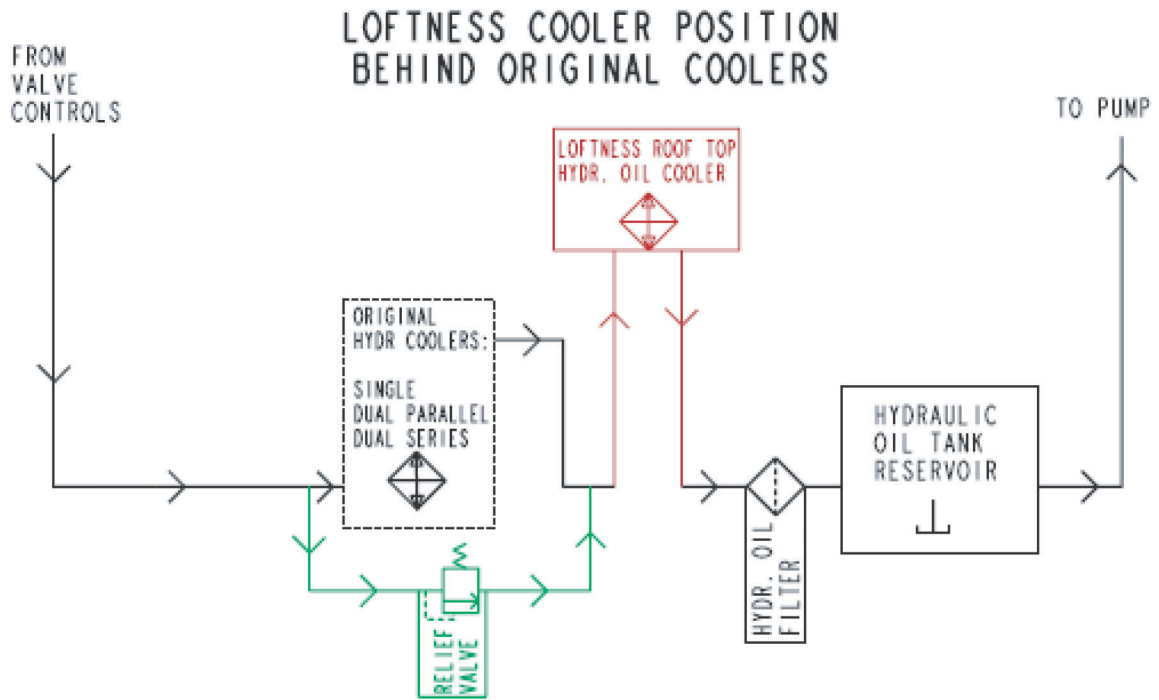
LOFTNESS COOLER POSITION
BEHIND ORIGINAL COOLERS

FROM
VALVE
CONTROLS

TO PUMP

LOFTNESS ROOF TOP
HYDR. OIL COOLER

ORIGINAL
HYDR COOLERS:

SINGLE
DUAL PARALLEL
DUAL SERIES

HYDRAULIC
OIL TANK
RESERVOIR

HYDR. OIL
FILTER

RELIEF
VALVE